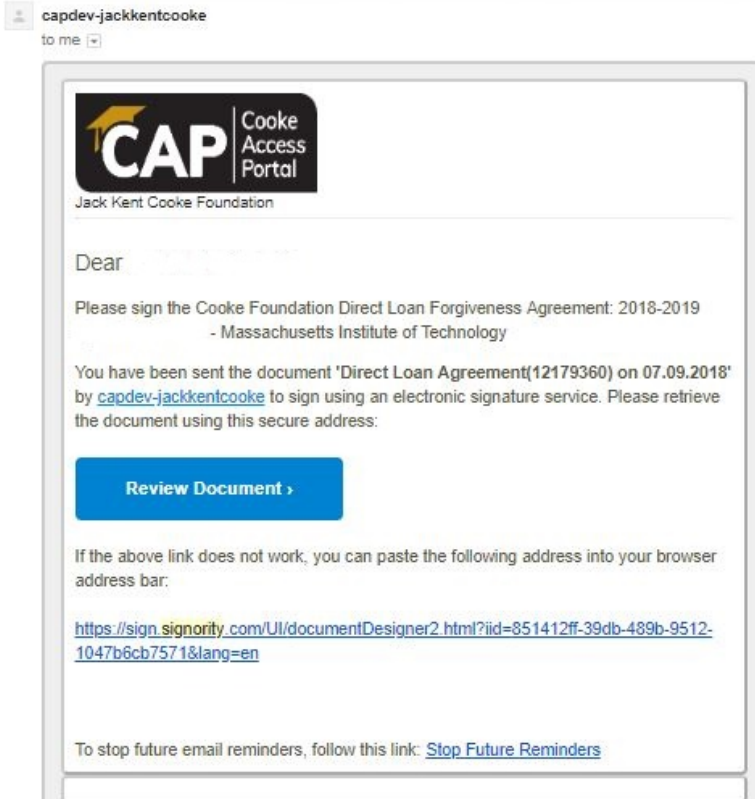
capdev-jackkentcooke
to me

CAP Cooke Access Portal
Jack Kent Cooke Foundation

Dear

Please sign the Cooke Foundation Direct Loan Forgiveness Agreement: 2018-2019 - Massachusetts Institute of Technology

You have been sent the document **'Direct Loan Agreement(12179360) on 07.09.2018'** by capdev-jackkentcooke to sign using an electronic signature service. Please retrieve the document using this secure address:

Review Document ›

If the above link does not work, you can paste the following address into your browser address bar:

https://sign.signority.com/UI/documentDesigner2.html?iid=851412ff-39db-489b-9512-1047b6cb7571&lang=en

To stop future email reminders, follow this link: Stop Future Reminders